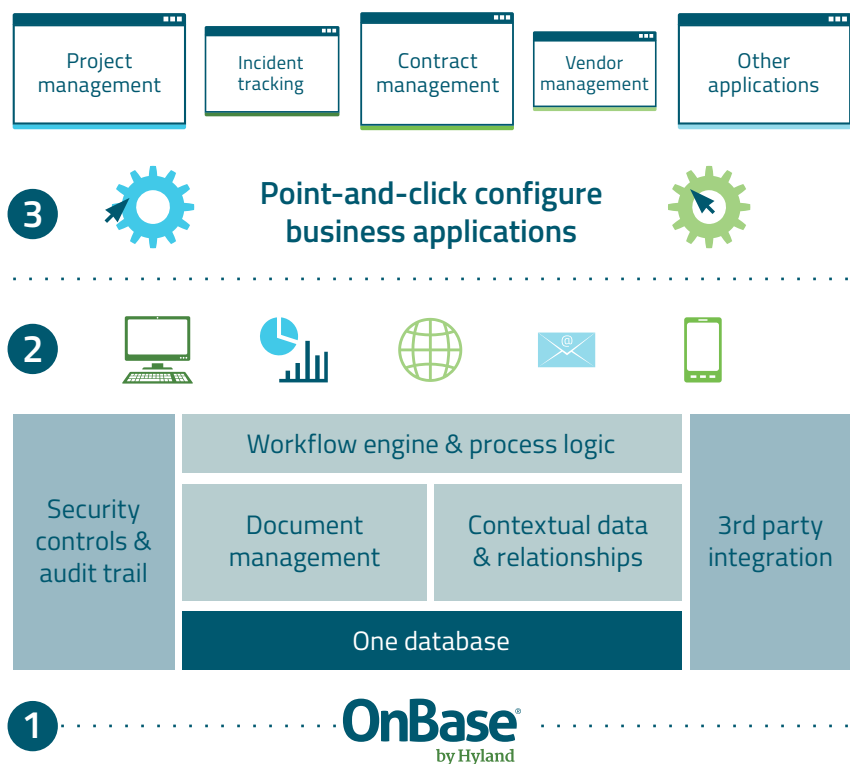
Project management

Incident tracking

Contract management

Vendor management

Other applications

3

Point-and-click configure business applications

2

Workflow engine & process logic

Security controls & audit trail

Document management

Contextual data & relationships

3rd party integration

One database

1

OnBase®
by Hyland